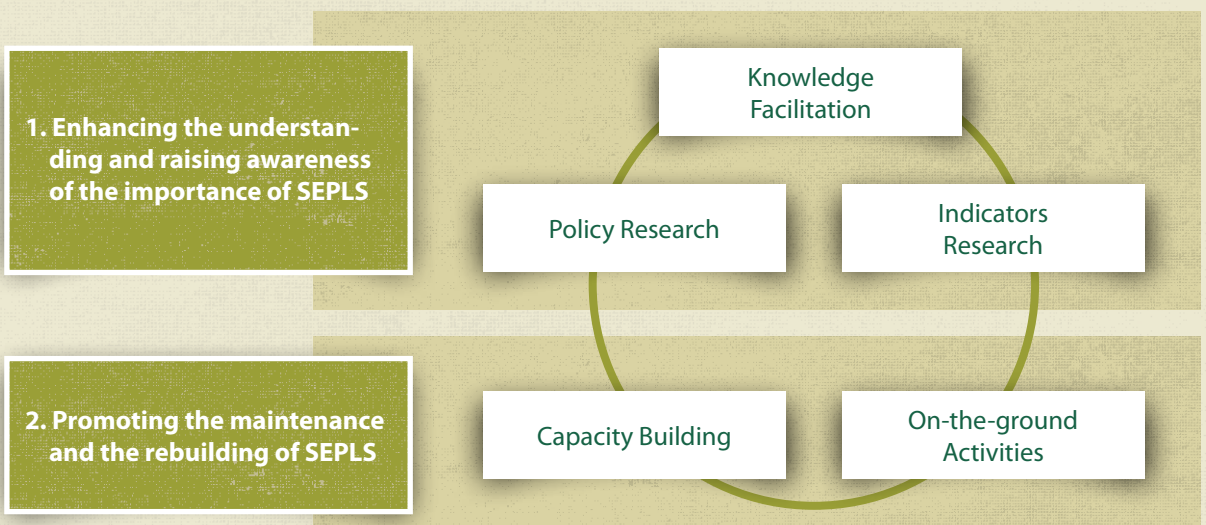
1. Enhancing the understanding and raising awareness of the importance of SEPLS

Knowledge Facilitation

Policy Research

Indicators Research

2. Promoting the maintenance and the rebuilding of SEPLS

Capacity Building

On-the-ground Activities